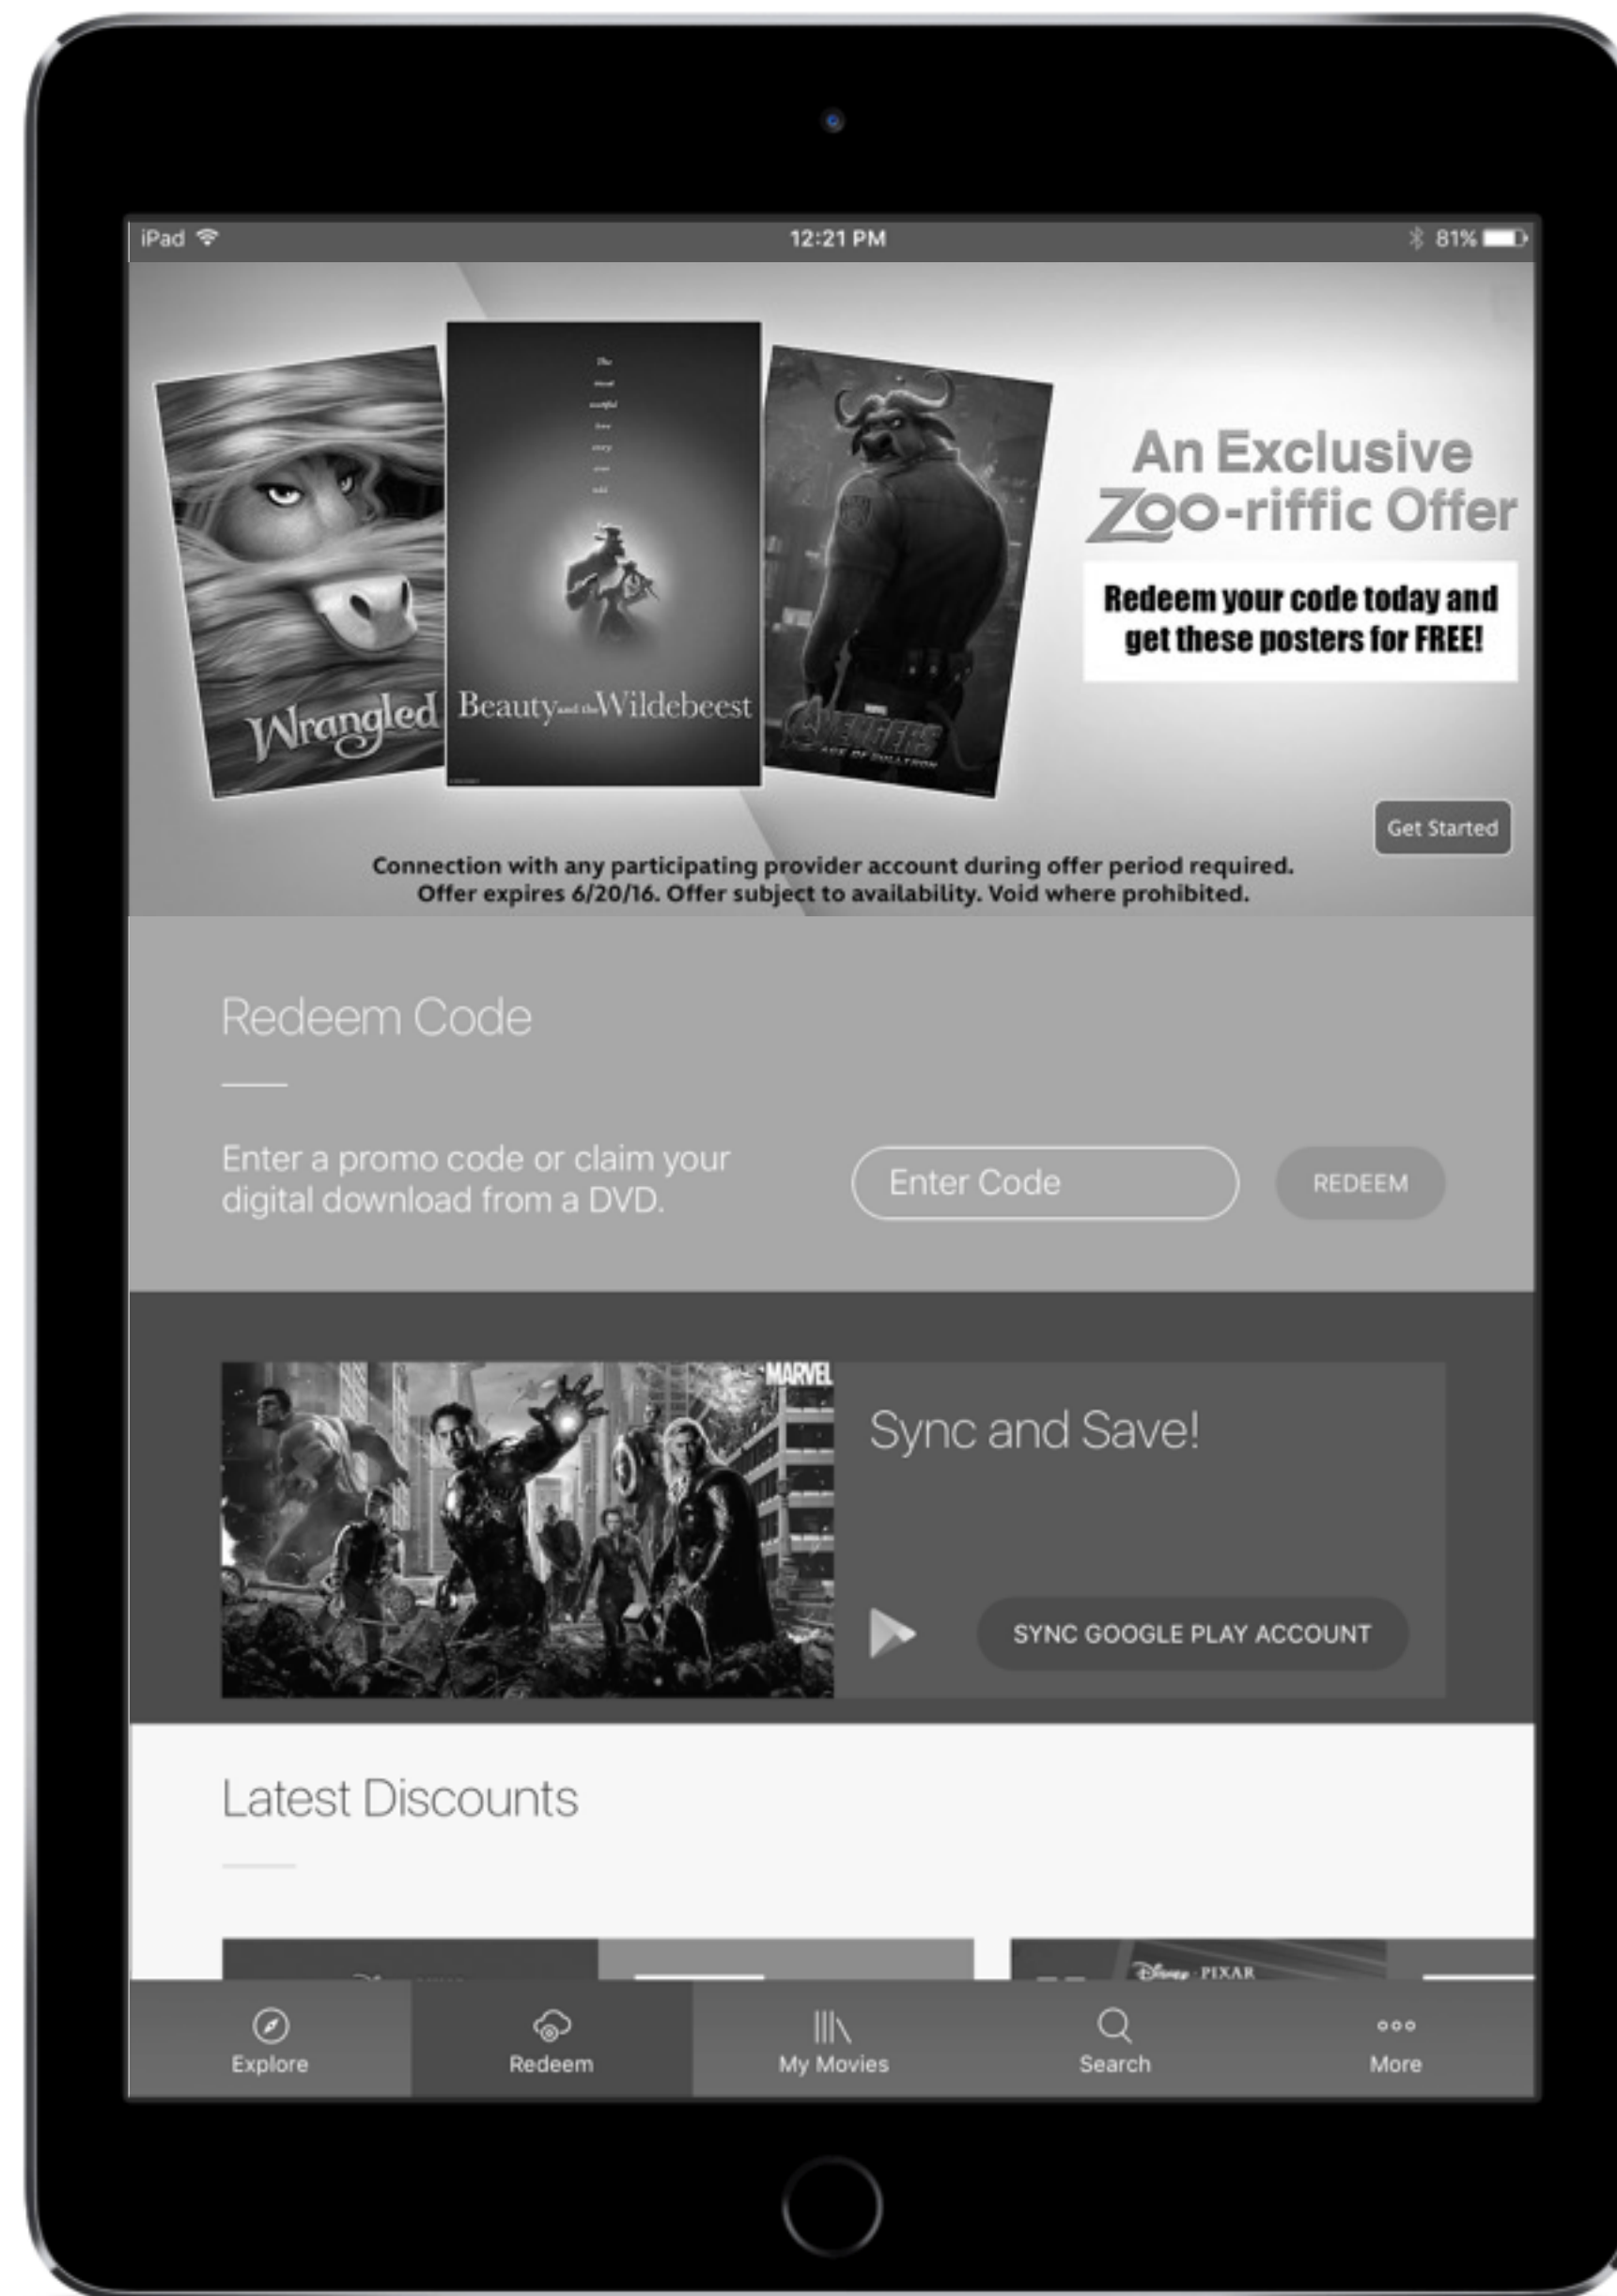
iPad 12:21 PM 81%

Wrangled

Beauty and the Wildebeest

AVENGERS
AGE OF BULLTRON

An Exclusive Zoo-riffic Offer

Redeem your code today and get these posters for FREE!

Get Started

Connection with any participating provider account during offer period required. Offer expires 6/20/16. Offer subject to availability. Void where prohibited.

Redeem Code

Enter a promo code or claim your digital download from a DVD.

Enter Code

REDEEM

MARVEL

Sync and Save!

SYNC GOOGLE PLAY ACCOUNT

Latest Discounts

Disney PIXAR

Explore

Redeem

My Movies

Search

More